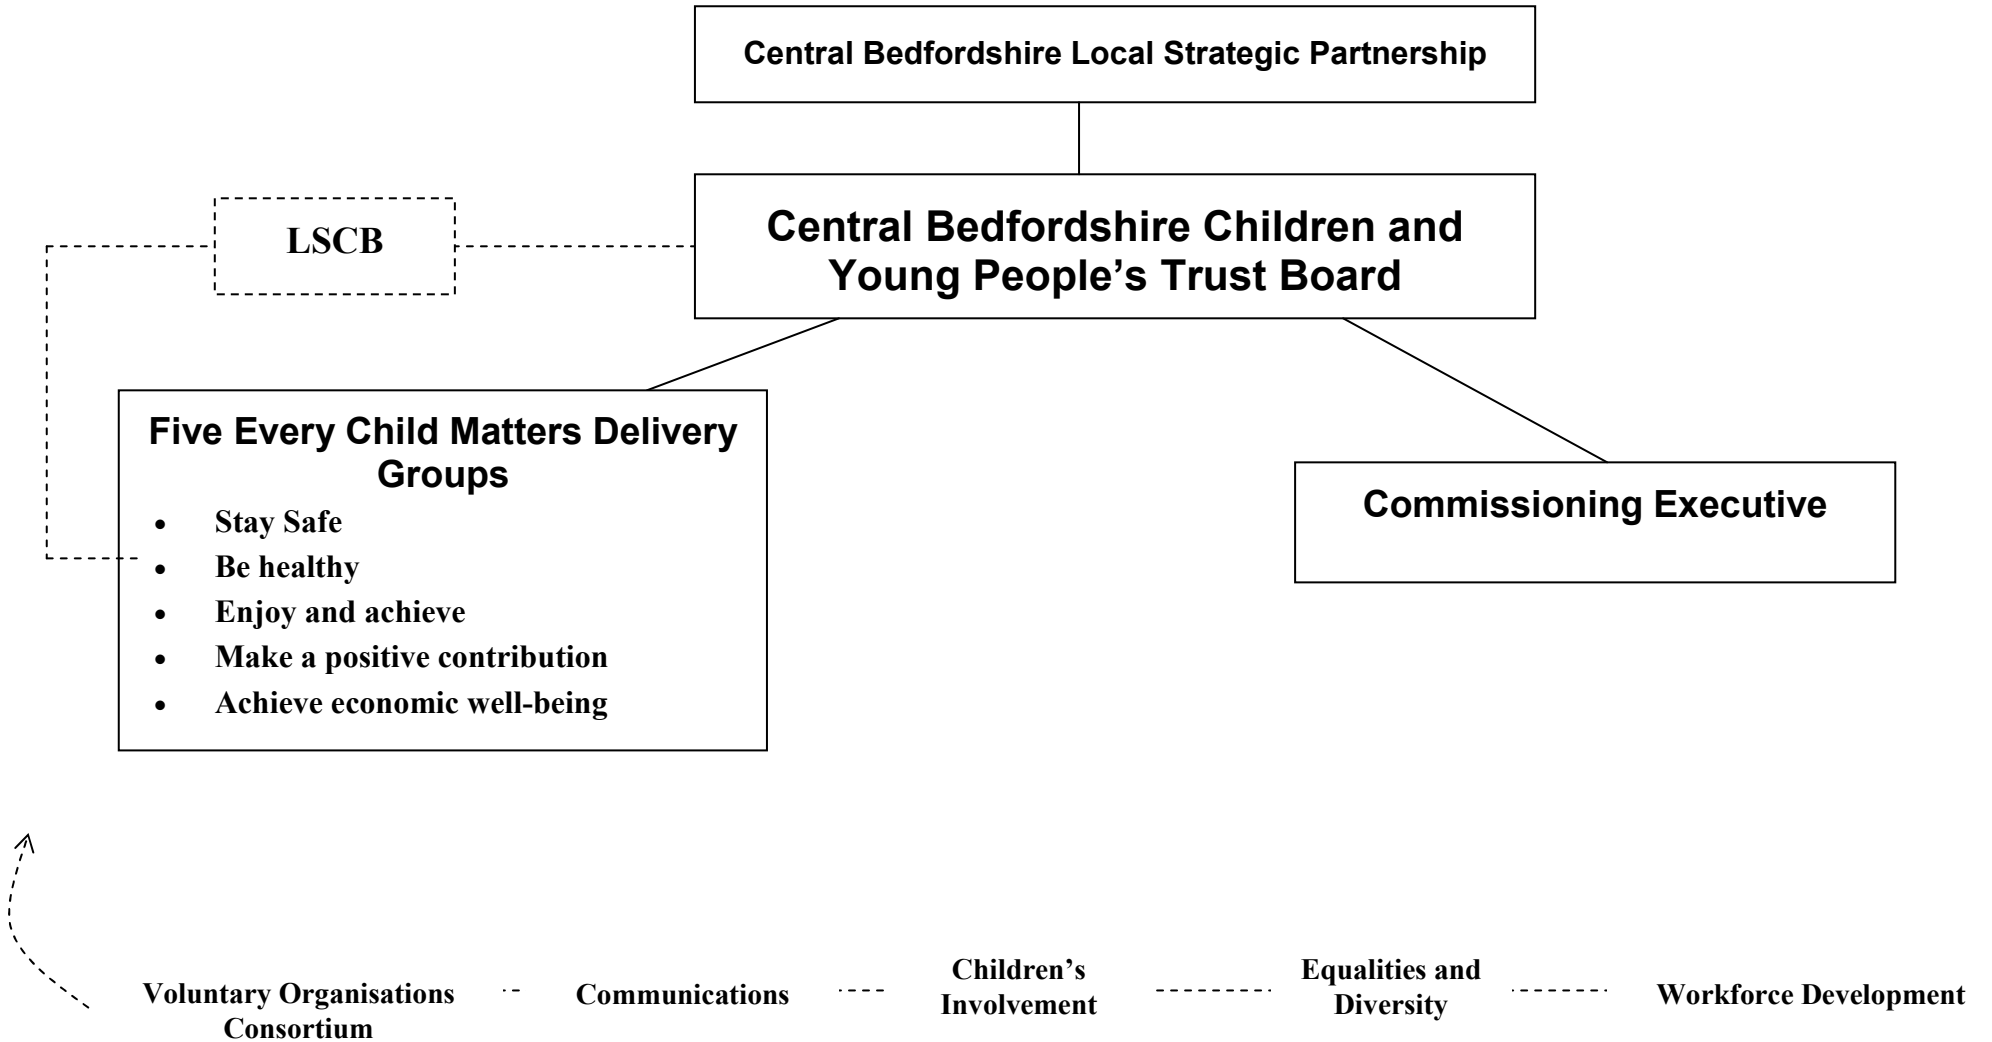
Central Bedfordshire Local Strategic Partnership

LSCB

Central Bedfordshire Children and Young People's Trust Board

Five Every Child Matters Delivery Groups

- Stay Safe
- Be healthy
- Enjoy and achieve
- Make a positive contribution
- Achieve economic well-being

Commissioning Executive

Voluntary Organisations Consortium

Communications

Children's Involvement

Equalities and Diversity

Workforce Development